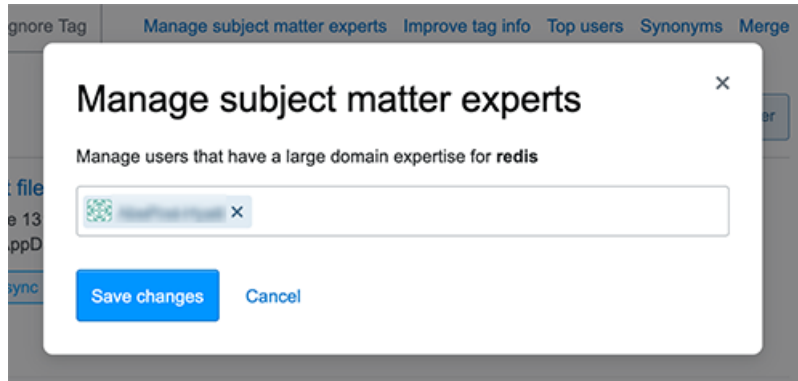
gnore Tag Manage subject matter experts Improve tag info Top users Synonyms Merge

Manage subject matter experts

×

Manage users that have a large domain expertise for **redis**

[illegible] ×

Save changes Cancel

t file
e 13
.ppD
sync
er